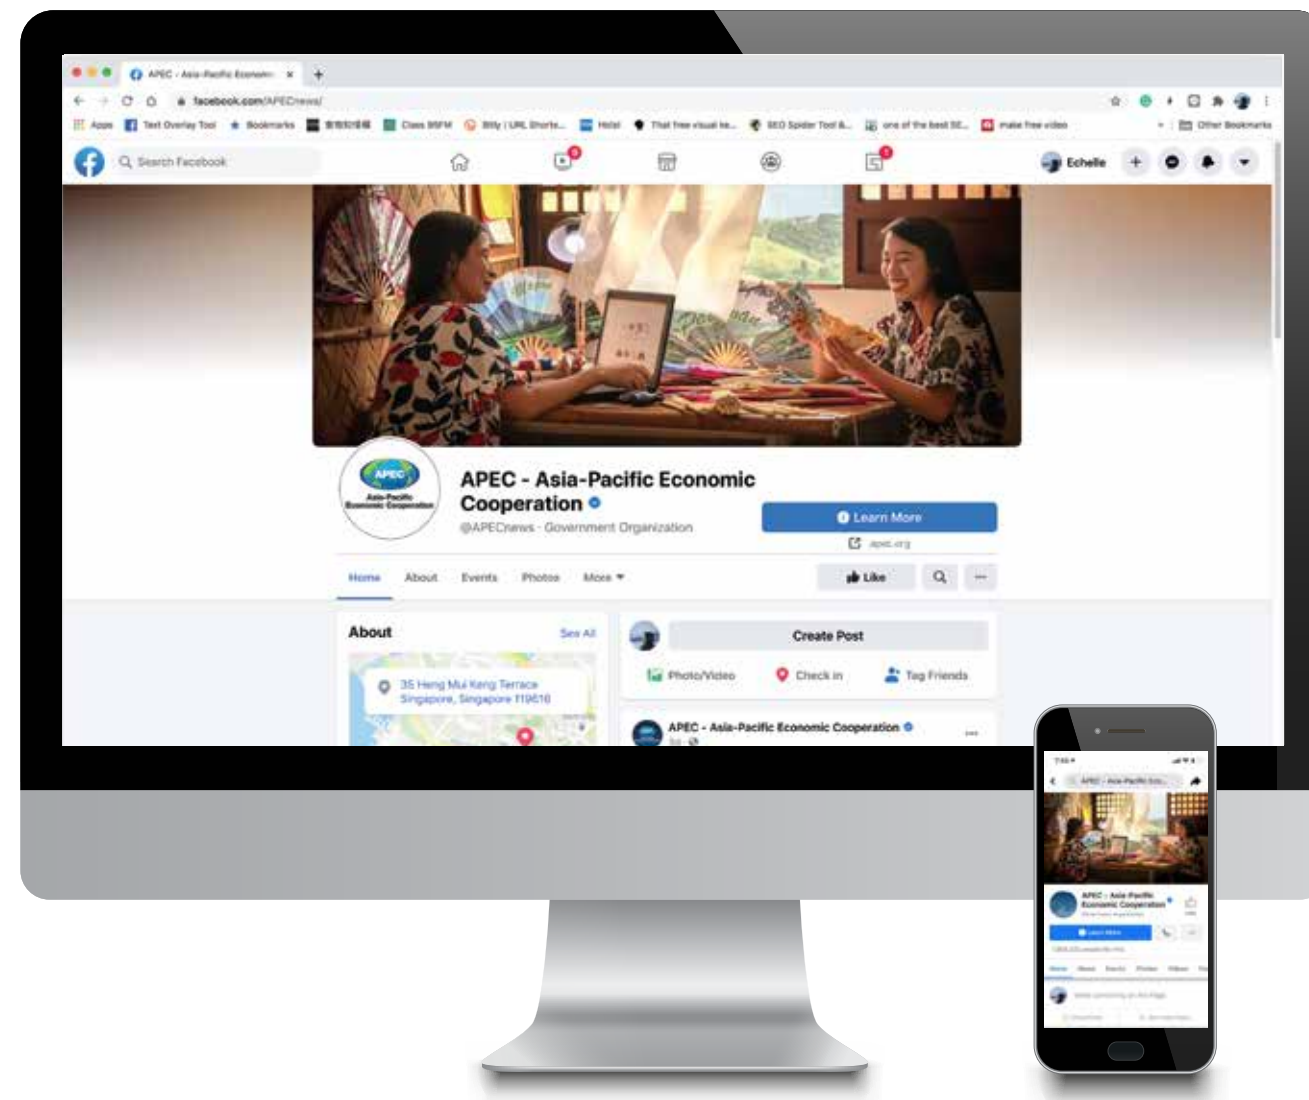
APEC - Asia-Pacific Econom ×
facebook.com/APECnews/
Apps Text Overlay Tool Bookmarks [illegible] Class 95FM Bitly | URL Shorte... Hotel That free visual le... SEO Spider Tool &... one of the best SE... make free video Other Bookmarks
Search Facebook
Echelle
APEC Asia-Pacific Economic Cooperation
APEC - Asia-Pacific Economic Cooperation
@APECnews · Government Organization
Learn More
apec.org
Home About Events Photos More
Like
About
See All
35 Heng Mui Keng Terrace Singapore, Singapore 119616
Create Post
Photo/Video Check in Tag Friends
APEC - Asia-Pacific Economic Cooperation
APEC - Asia-Pacific Eco...
APEC - Asia-Pacific Economic Cooperation
Learn More
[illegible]